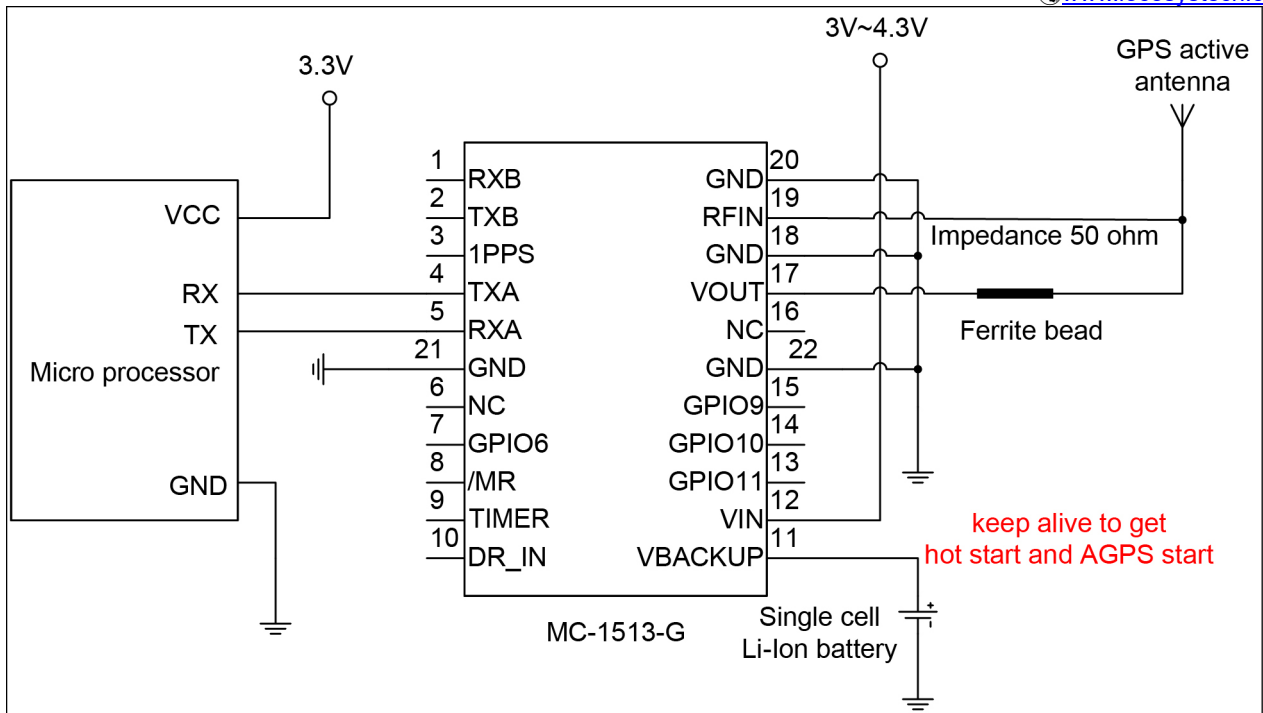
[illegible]

3V~4.3V

3.3V

GPS active antenna

VCC

RX

TX

Micro processor

GND

1 RXB
2 TXB
3 1PPS
4 TXA
5 RXA
21 GND
6 NC
7 GPIO6
8 /MR
9 TIMER
10 DR_IN

GND 20
RFIN 19
GND 18
VOUT 17
NC 16
22
GND
GPIO9 15
GPIO10 14
GPIO11 13
VIN 12
VBACKUP 11

Impedance 50 ohm

Ferrite bead

keep alive to get hot start and AGPS start

MC-1513-G

Single cell Li-Ion battery

+